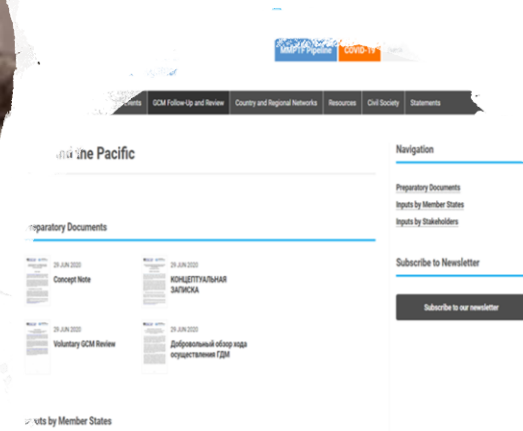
MMPTF Pipeline

COVID-19

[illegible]

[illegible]nts

GCM Follow-Up and Review

Country and Regional Networks

Resources

Civil Society

Statements

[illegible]nd the Pacific

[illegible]reparatory Documents

29 JUN 2020

Concept Note

29 JUN 2020

КОНЦЕПТУАЛЬНАЯ ЗАПИСКА

29 JUN 2020

Voluntary GCM Review

29 JUN 2020

Добровольный обзор хода осуществления ГДМ

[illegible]uts by Member States

Navigation

Preparatory Documents

Inputs by Member States

Inputs by Stakeholders

Subscribe to Newsletter

Subscribe to our newsletter